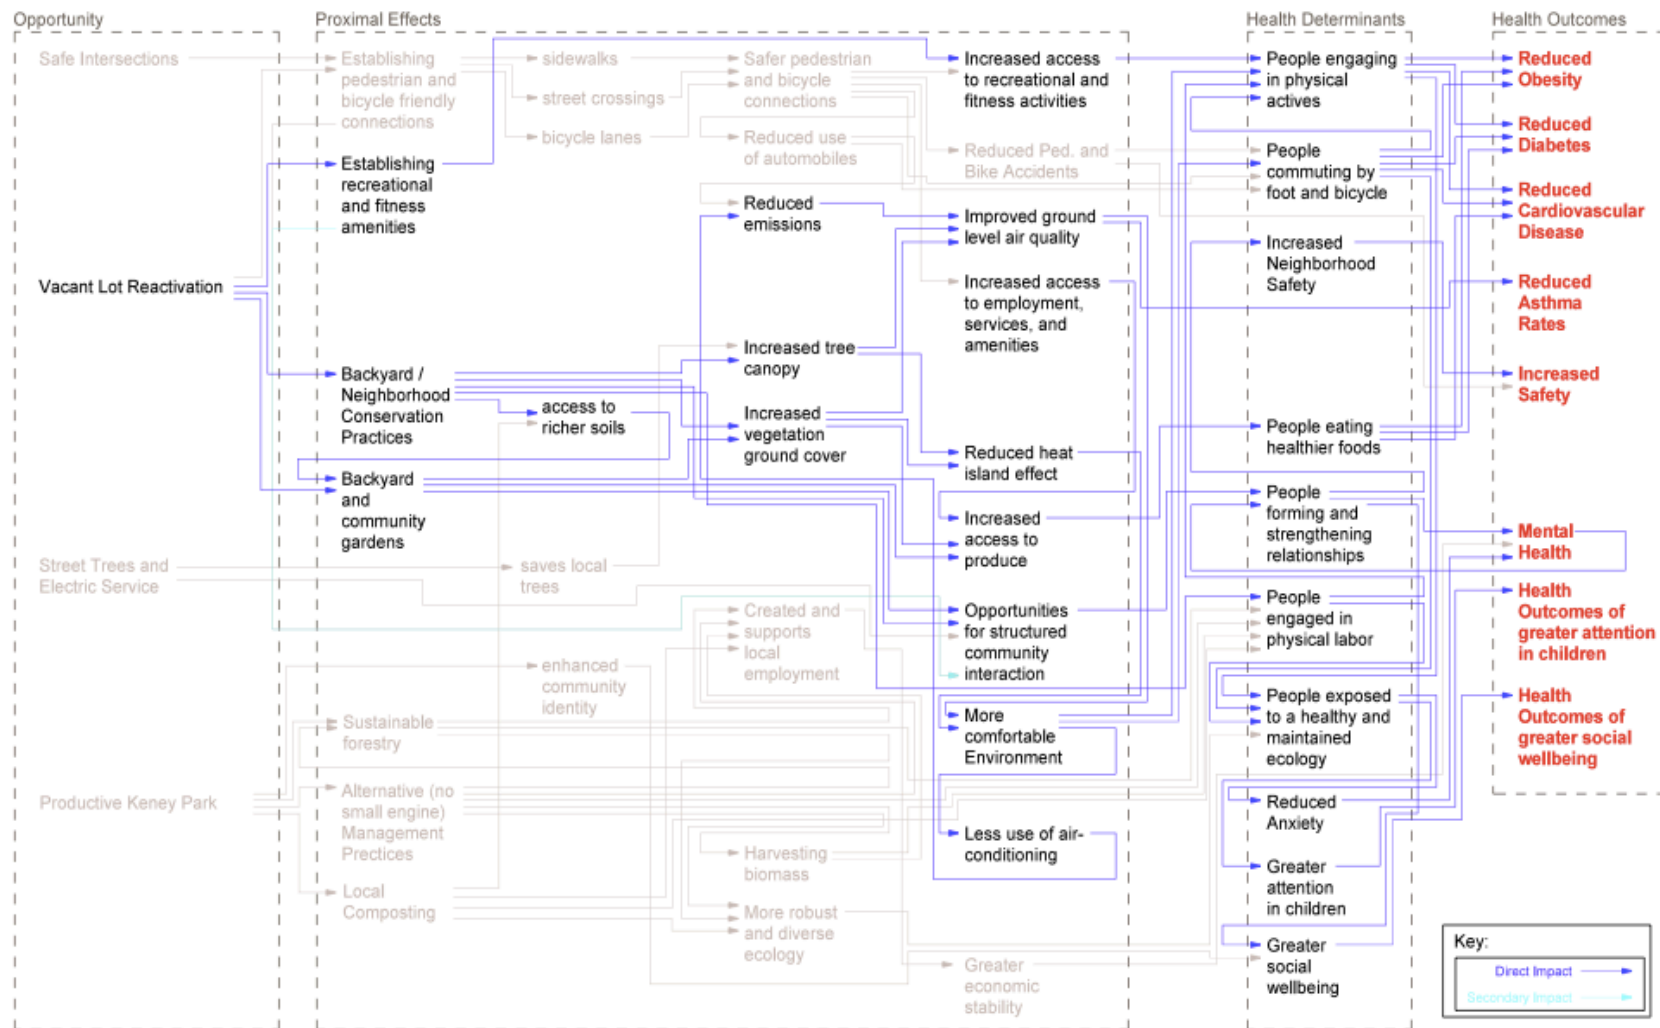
Opportunity

Proximal Effects

Health Determinants

Health Outcomes

Safe Intersections

Establishing pedestrian and bicycle friendly connections

sidewalks

street crossings

bicycle lanes

Safer pedestrian and bicycle connections

Reduced use of automobiles

Increased access to recreational and fitness activities

Reduced Ped. and Bike Accidents

People engaging in physical actives

People commuting by foot and bicycle

Reduced Obesity

Reduced Diabetes

Reduced Cardiovascular Disease

Establishing recreational and fitness amenities

Reduced emissions

Improved ground level air quality

Increased access to employment, services, and amenities

Increased Neighborhood Safety

Reduced Asthma Rates

Vacant Lot Reactivation

Increased tree canopy

Increased Safety

Backyard / Neighborhood Conservation Practices

access to richer soils

Increased vegetation ground cover

Reduced heat island effect

People eating healthier foods

Backyard and community gardens

Increased access to produce

People forming and strengthening relationships

Mental Health

Street Trees and Electric Service

saves local trees

Created and supports local employment

Opportunities for structured community interaction

People engaged in physical labor

Health Outcomes of greater attention in children

enhanced community identity

Sustainable forestry

More comfortable Environment

People exposed to a healthy and maintained ecology

Health Outcomes of greater social wellbeing

Productive Keney Park

Alternative (no small engine) Management Prectices

Less use of air-conditioning

Reduced Anxiety

Harvesting biomass

Local Composting

More robust and diverse ecology

Greater attention in children

Greater economic stability

Greater social wellbeing

Key:
Direct Impact
Secondary Impact